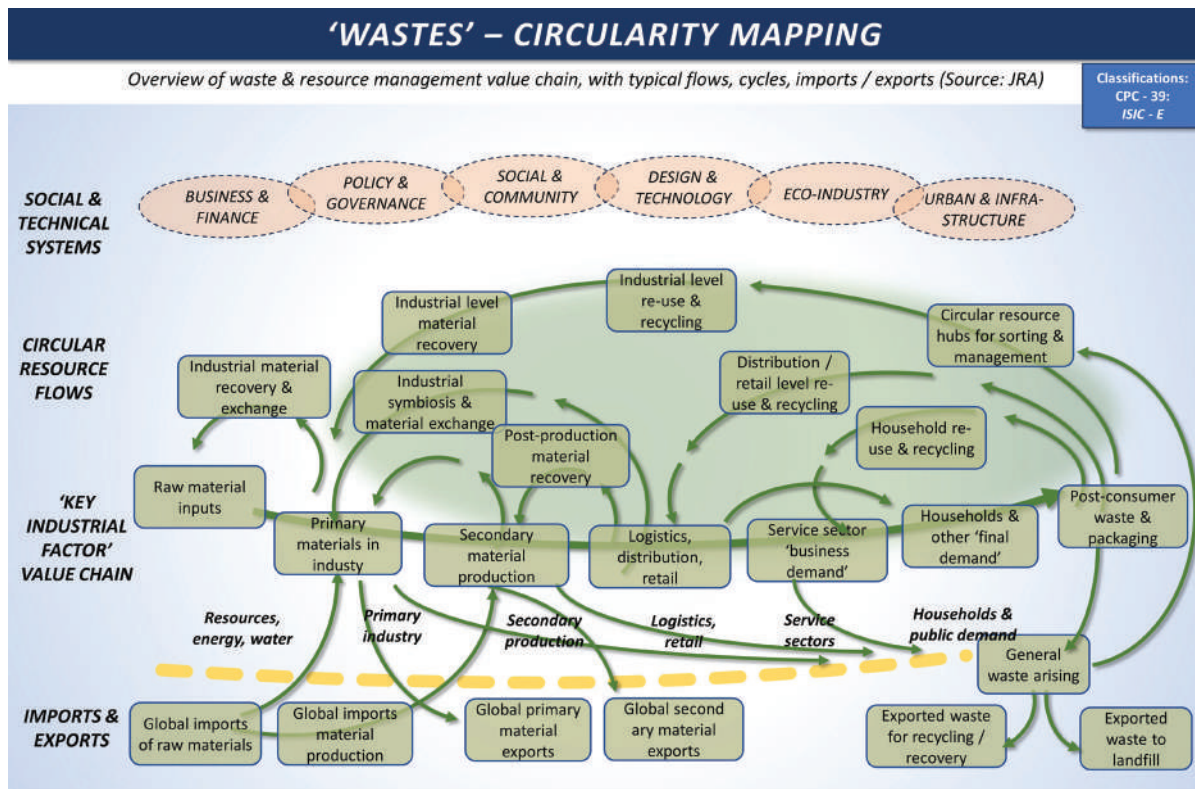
'WASTES' – CIRCULARITY MAPPING

Overview of waste & resource management value chain, with typical flows, cycles, imports / exports (Source: JRA)

Classifications: CPC - 39: ISIC - E

SOCIAL & TECHNICAL SYSTEMS

BUSINESS & FINANCE

POLICY & GOVERNANCE

SOCIAL & COMMUNITY

DESIGN & TECHNOLOGY

ECO-INDUSTRY

URBAN & INFRA-STRUCTURE

CIRCULAR RESOURCE FLOWS

Industrial level re-use & recycling

Industrial level material recovery

Circular resource hubs for sorting & management

Industrial material recovery & exchange

Industrial symbiosis & material exchange

Distribution / retail level re-use & recycling

Household re-use & recycling

Post-production material recovery

'KEY INDUSTRIAL FACTOR' VALUE CHAIN

Raw material inputs

Primary materials in industry

Secondary material production

Logistics, distribution, retail

Service sector 'business demand'

Households & other 'final demand'

Post-consumer waste & packaging

Resources, energy, water

Primary industry

Secondary production

Logistics, retail

Service sectors

Households & public demand

General waste arising

IMPORTS & EXPORTS

Global imports of raw materials

Global imports material production

Global primary material exports

Global second ary material exports

Exported waste for recycling / recovery

Exported waste to landfill